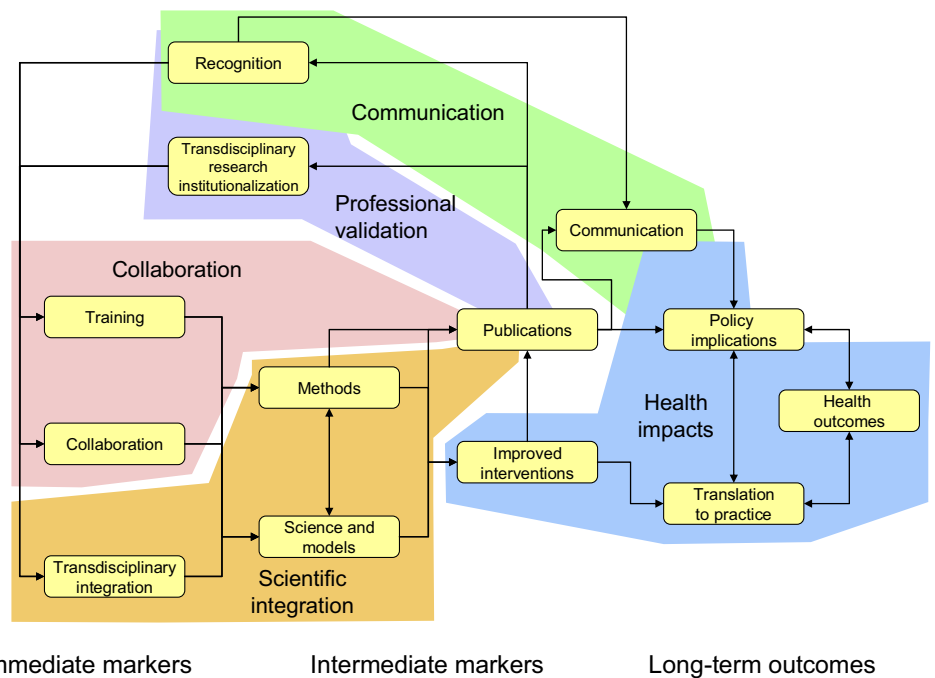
Recognition

Communication

Transdisciplinary research institutionalization

Professional validation

Communication

Collaboration

Training

Publications

Policy implications

Methods

Health impacts

Health outcomes

Collaboration

Improved interventions

Translation to practice

Science and models

Transdisciplinary integration

Scientific integration

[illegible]mediate markers

Intermediate markers

Long-term outcomes